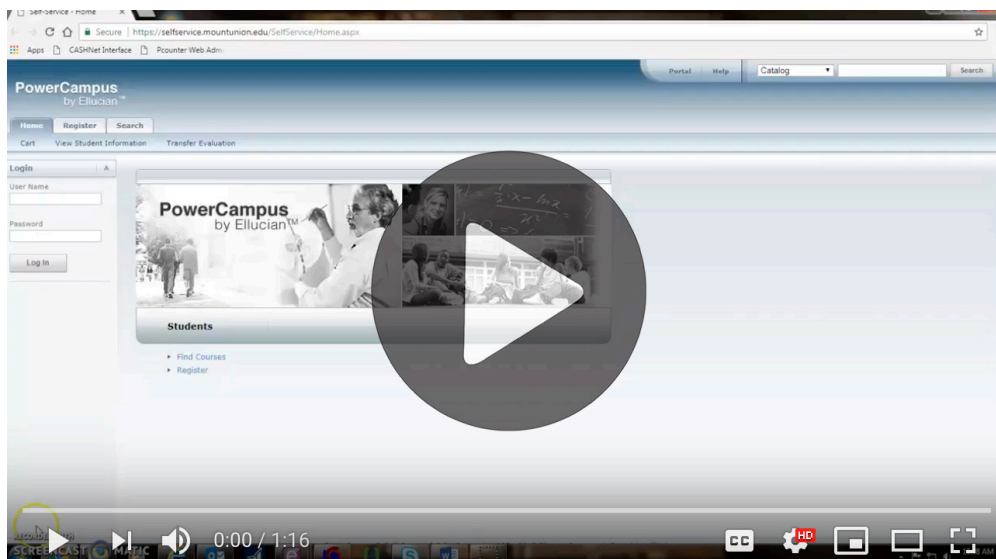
Self-Service - Home

Secure | https://selfservice.mountunion.edu/SelfService/Home.aspx

Apps CASHNet Interface Pcounter Web Adm

Portal Help Catalog Search

PowerCampus by Ellucian™

Home Register Search

Cart View Student Information Transfer Evaluation

Login

User Name

Password

Log In

PowerCampus by Ellucian™

Students

Find Courses

Register

SCREENCAST MATIC

0:00 / 1:16

CC HD